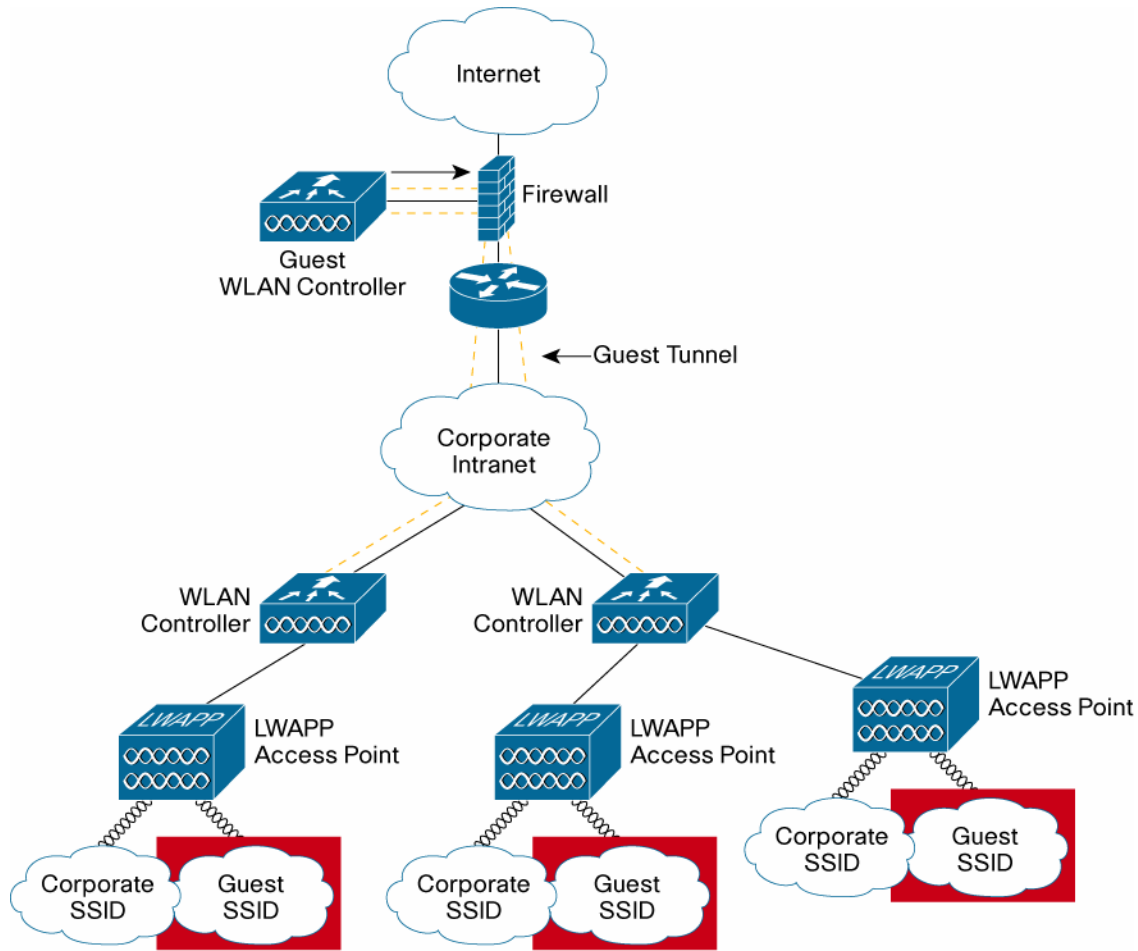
Internet

Firewall

Guest WLAN Controller

Guest Tunnel

Corporate Intranet

WLAN Controller

WLAN Controller

LWAPP

LWAPP Access Point

LWAPP

LWAPP Access Point

LWAPP

LWAPP Access Point

Corporate SSID

Guest SSID

Corporate SSID

Guest SSID

Corporate SSID

Guest SSID